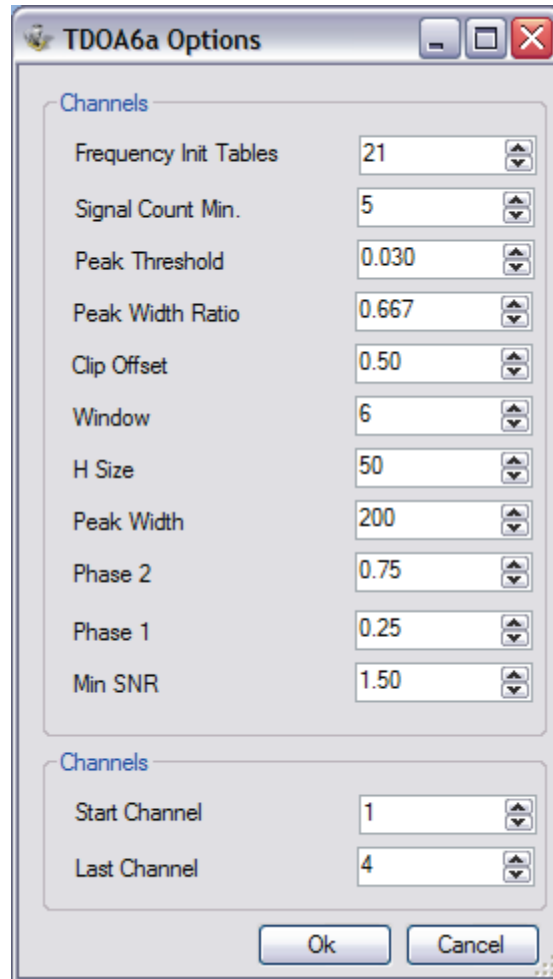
TDOA6a Options

Channels

Frequency Init Tables 21

Signal Count Min. 5

Peak Threshold 0.030

Peak Width Ratio 0.667

Clip Offset 0.50

Window 6

H Size 50

Peak Width 200

Phase 2 0.75

Phase 1 0.25

Min SNR 1.50

Channels

Start Channel 1

Last Channel 4

Ok Cancel